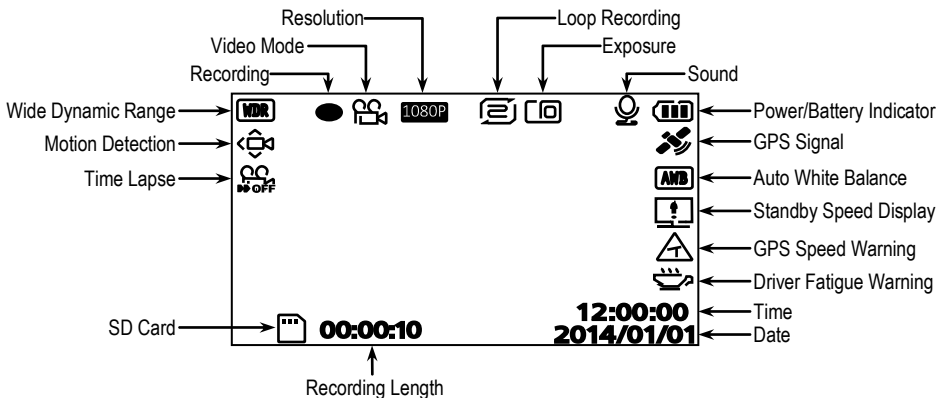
Resolution
Loop Recording
Video Mode
Exposure
Recording
Sound
Wide Dynamic Range
WDR
1080P
Power/Battery Indicator
Motion Detection
GPS Signal
Time Lapse
OFF
AWB
Auto White Balance
Standby Speed Display
GPS Speed Warning
Driver Fatigue Warning
12:00:00
Time
SD Card
00:00:10
2014/01/01
Date
Recording Length